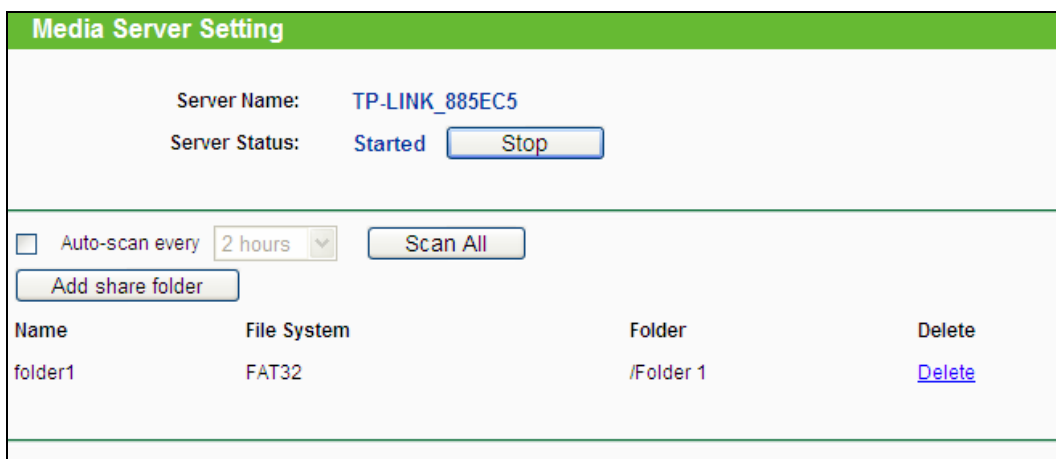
Media Server Setting

Server Name: TP-LINK_885EC5

Server Status: Started Stop

Auto-scan every 2 hours Scan All

Add share folder

| Name | File System | Folder | Delete |
|---|---|---|---|
| folder1 | FAT32 | /Folder 1 | Delete |